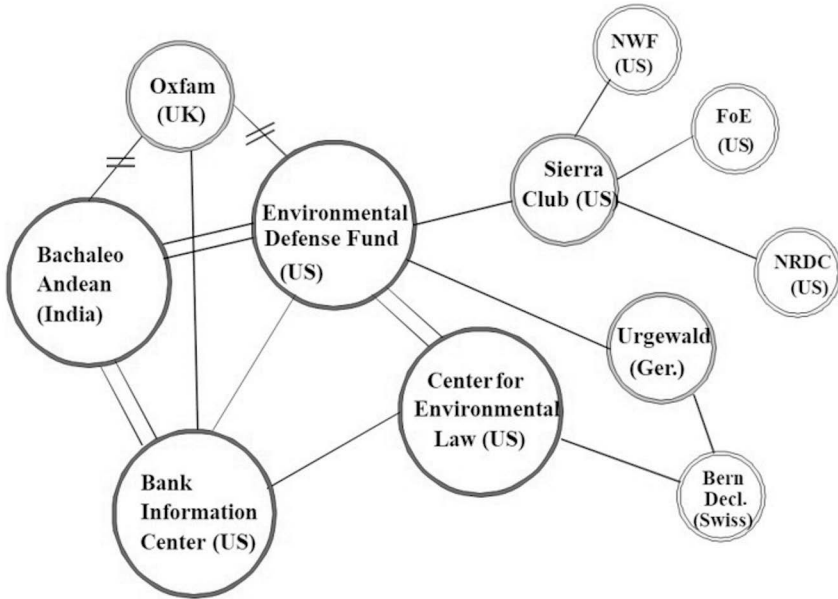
NWF
(US)

Oxfam
(UK)

FoE
(US)

Sierra
Club (US)

Environmental
Defense Fund
(US)

Bachaleo
Andean
(India)

NRDC
(US)

Urgewald
(Ger.)

Center for
Environmental
Law (US)

Bank
Information
Center (US)

Bern
Decl.
(Swiss)